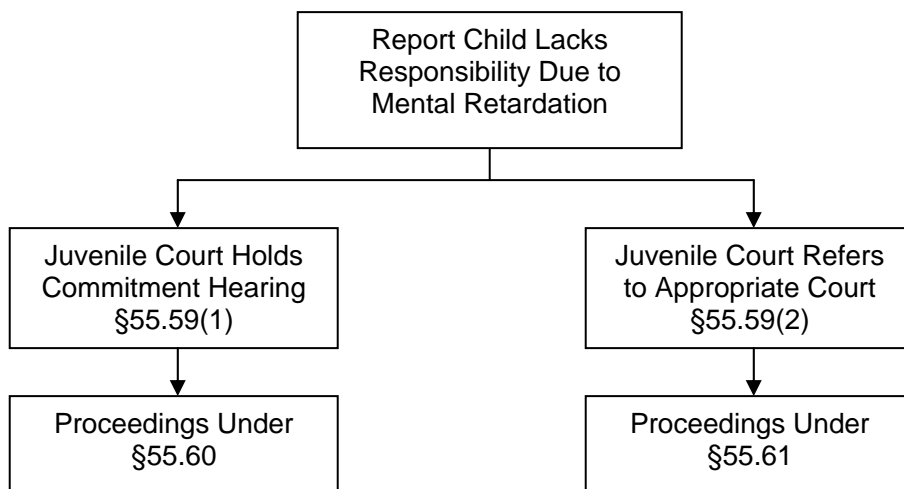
Report Child Lacks Responsibility Due to Mental Retardation

Juvenile Court Holds Commitment Hearing §55.59(1)

Proceedings Under §55.60

Juvenile Court Refers to Appropriate Court §55.59(2)

Proceedings Under §55.61